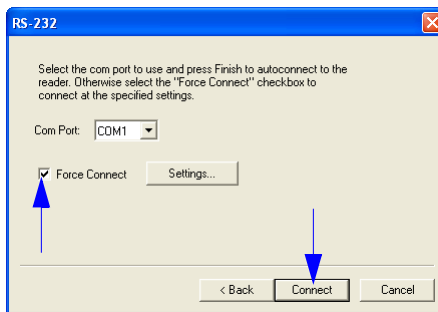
RS-232

Select the com port to use and press Finish to autoconnect to the reader. Otherwise select the "Force Connect" checkbox to connect at the specified settings.

Com Port: COM1

Force Connect

Settings...

< Back

Connect

Cancel